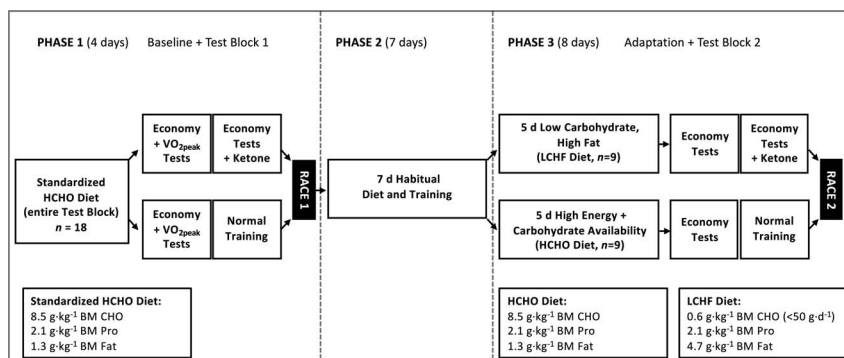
PHASE 1 (4 days) Baseline + Test Block 1

PHASE 2 (7 days)

PHASE 3 (8 days) Adaptation + Test Block 2

Standardized HCHO Diet (entire Test Block) $n$ = 18

Economy + $VO_{2peak}$ Tests

Economy Tests + Ketone

Economy + $VO_{2peak}$ Tests

Normal Training

RACE 1

7 d Habitual Diet and Training

5 d Low Carbohydrate, High Fat (LCHF Diet, $n$=9)

Economy Tests

Economy Tests + Ketone

5 d High Energy + Carbohydrate Availability (HCHO Diet, $n$=9)

Economy Tests

Normal Training

RACE 2

Standardized HCHO Diet:
8.5 $g \cdot kg^{-1}$ BM CHO
2.1 $g \cdot kg^{-1}$ BM Pro
1.3 $g \cdot kg^{-1}$ BM Fat

HCHO Diet:
8.5 $g \cdot kg^{-1}$ BM CHO
2.1 $g \cdot kg^{-1}$ BM Pro
1.3 $g \cdot kg^{-1}$ BM Fat

LCHF Diet:
0.6 $g \cdot kg^{-1}$ BM CHO (<50 $g \cdot d^{-1}$)
2.1 $g \cdot kg^{-1}$ BM Pro
4.7 $g \cdot kg^{-1}$ BM Fat